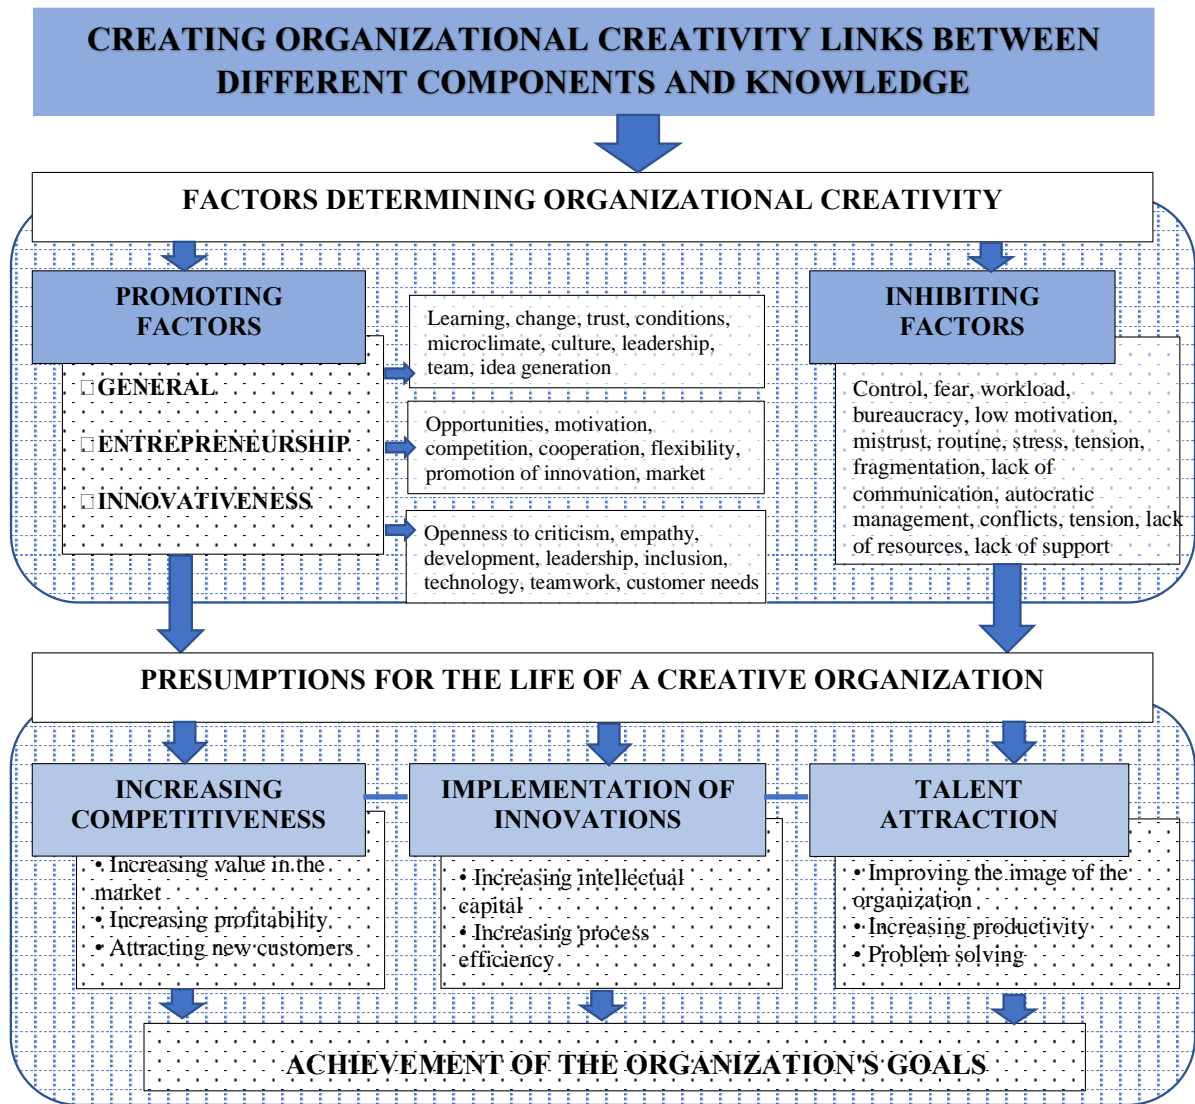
CREATING ORGANIZATIONAL CREATIVITY LINKS BETWEEN DIFFERENT COMPONENTS AND KNOWLEDGE

FACTORS DETERMINING ORGANIZATIONAL CREATIVITY

PROMOTING FACTORS

GENERAL

ENTREPRENEURSHIP

INNOVATIVENESS

Learning, change, trust, conditions, microclimate, culture, leadership, team, idea generation

Opportunities, motivation, competition, cooperation, flexibility, promotion of innovation, market

Openness to criticism, empathy, development, leadership, inclusion, technology, teamwork, customer needs

INHIBITING FACTORS

Control, fear, workload, bureaucracy, low motivation, mistrust, routine, stress, tension, fragmentation, lack of communication, autocratic management, conflicts, tension, lack of resources, lack of support

PRESUMPTIONS FOR THE LIFE OF A CREATIVE ORGANIZATION

INCREASING COMPETITIVENESS

• Increasing value in the market
• Increasing profitability
• Attracting new customers

IMPLEMENTATION OF INNOVATIONS

• Increasing intellectual capital
• Increasing process efficiency

TALENT ATTRACTION

• Improving the image of the organization
• Increasing productivity
• Problem solving

ACHIEVEMENT OF THE ORGANIZATION'S GOALS